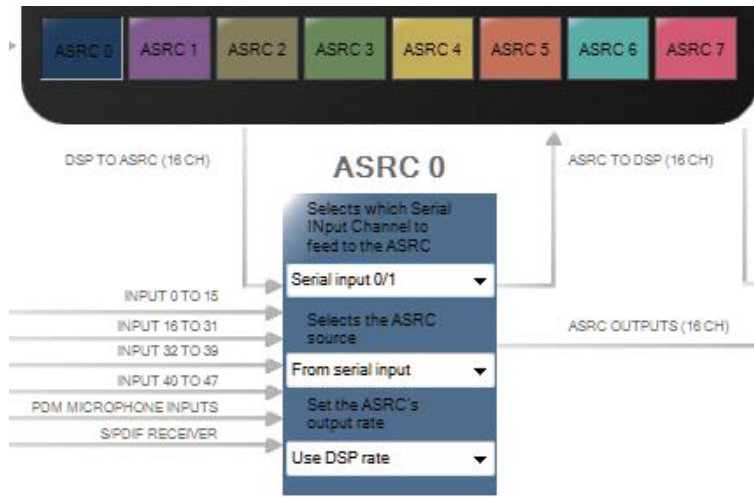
ASRC 0 ASRC 1 ASRC 2 ASRC 3 ASRC 4 ASRC 5 ASRC 6 ASRC 7

DSP TO ASRC (16 CH)

ASRC 0

ASRC TO DSP (16 CH)

Selects which Serial INput Channel to feed to the ASRC

Serial input 0/1

INPUT 0 TO 15

INPUT 16 TO 31

Selects the ASRC source

ASRC OUTPUTS (16 CH)

INPUT 32 TO 39

From serial input

INPUT 40 TO 47

PDM MICROPHONE INPUTS

Set the ASRC's output rate

S/PDIF RECEIVER

Use DSP rate